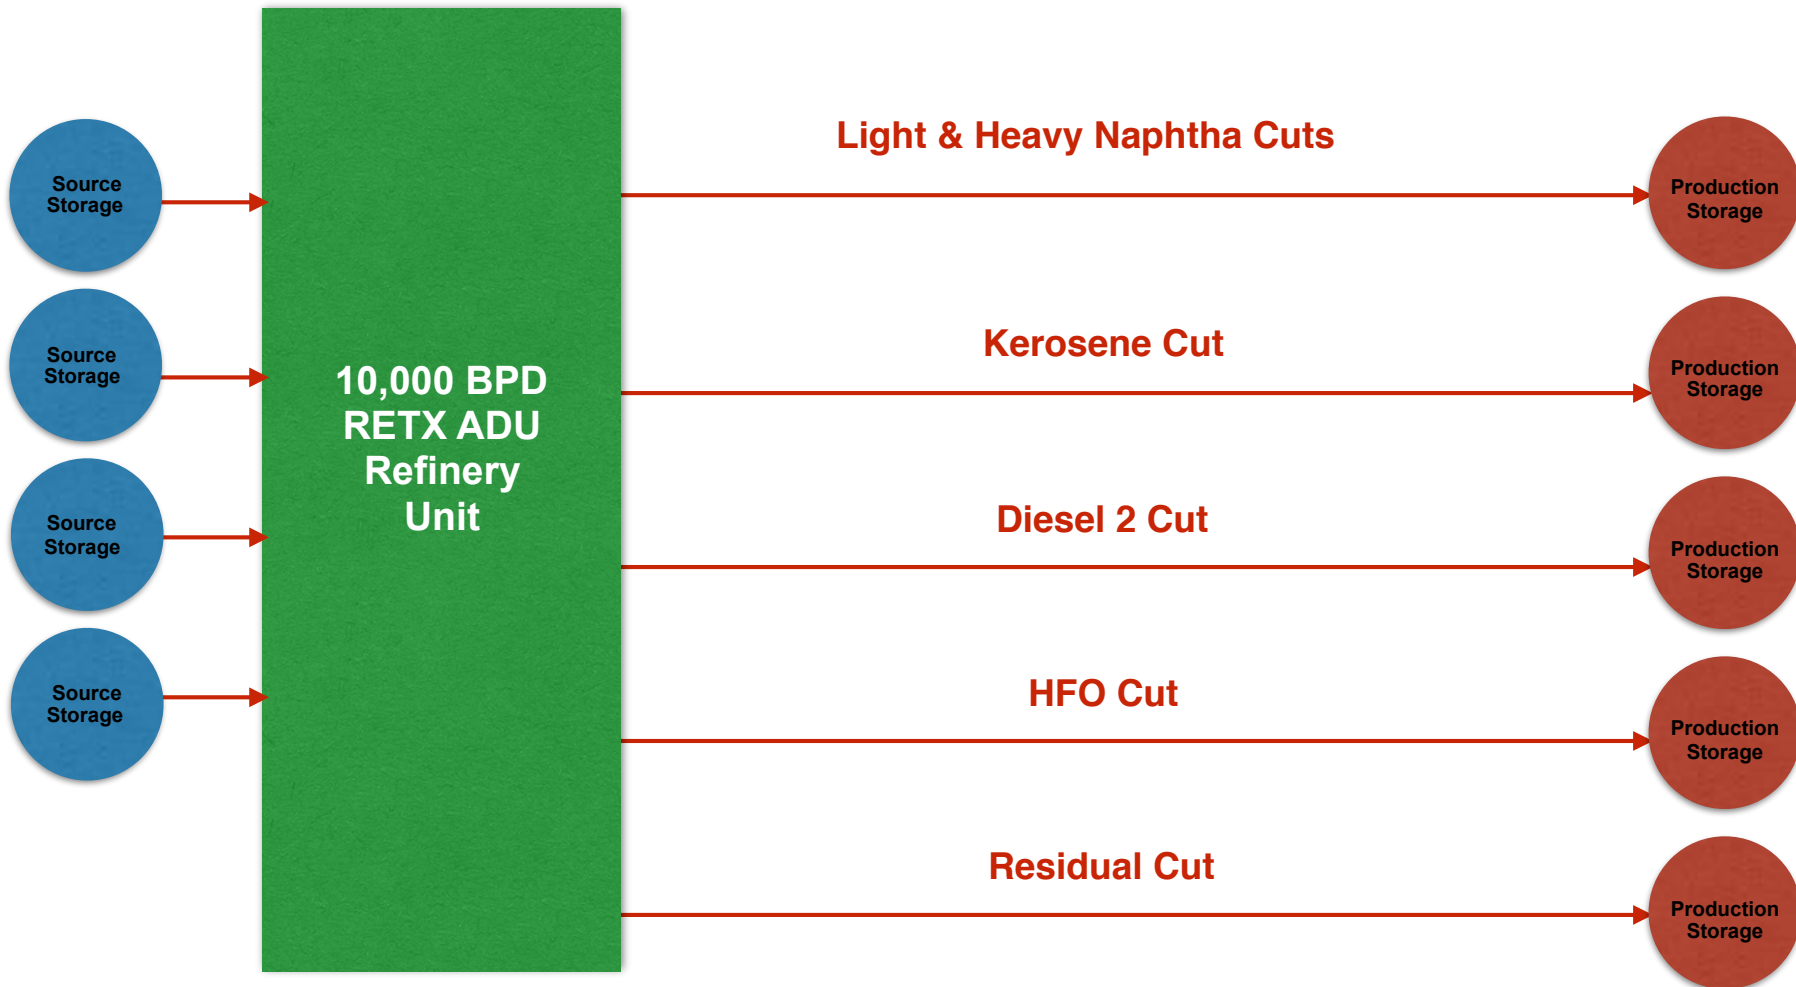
Source Storage

Source Storage

Source Storage

Source Storage

10,000 BPD RETX ADU Refinery Unit

Light & Heavy Naphtha Cuts

Production Storage

Kerosene Cut

Production Storage

Diesel 2 Cut

Production Storage

HFO Cut

Production Storage

Residual Cut

Production Storage